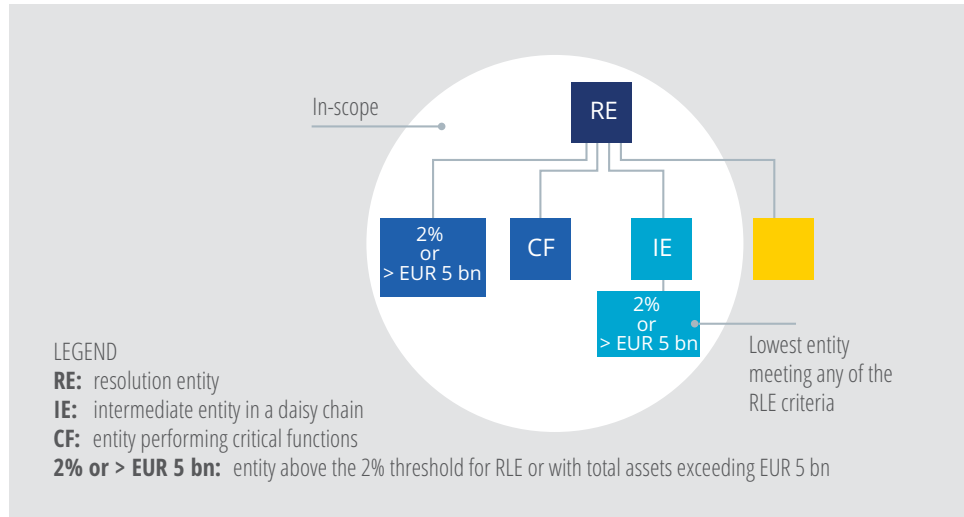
In-scope

RE

2% or > EUR 5 bn

CF

IE

2% or > EUR 5 bn

Lowest entity meeting any of the RLE criteria

LEGEND
**RE:** resolution entity
**IE:** intermediate entity in a daisy chain
**CF:** entity performing critical functions
**2% or > EUR 5 bn:** entity above the 2% threshold for RLE or with total assets exceeding EUR 5 bn